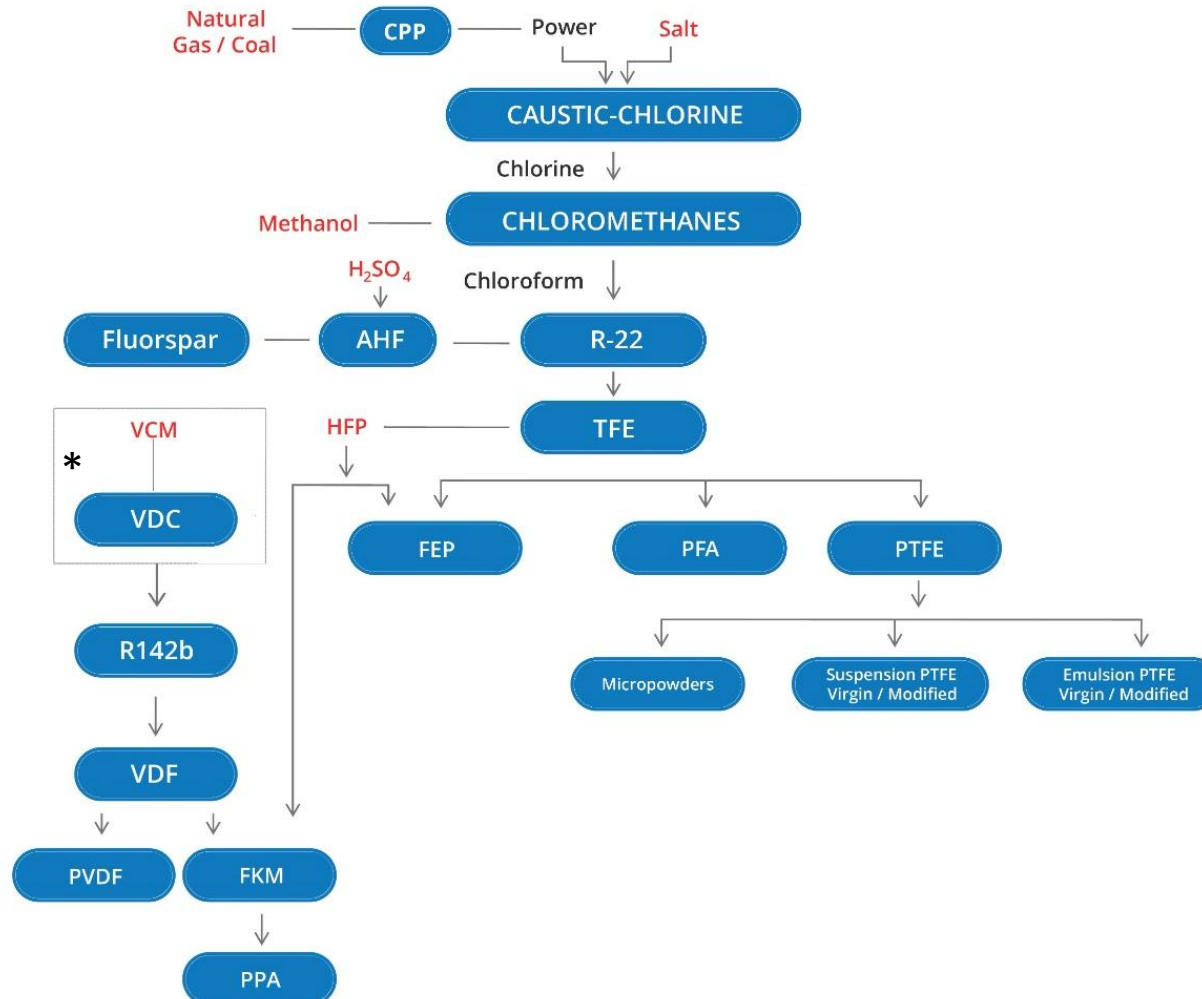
Natural Gas / Coal

CPP

Power

Salt

CAUSTIC-CHLORINE

Chlorine

Methanol

CHLOROMETHANES

$H_2SO_4$

Chloroform

Fluorspar

AHF

R-22

TFE

HFP

VCM

*

VDC

FEP

PFA

PTFE

R142b

Micropowders

Suspension PTFE Virgin / Modified

Emulsion PTFE Virgin / Modified

VDF

PVDF

FKM

PPA